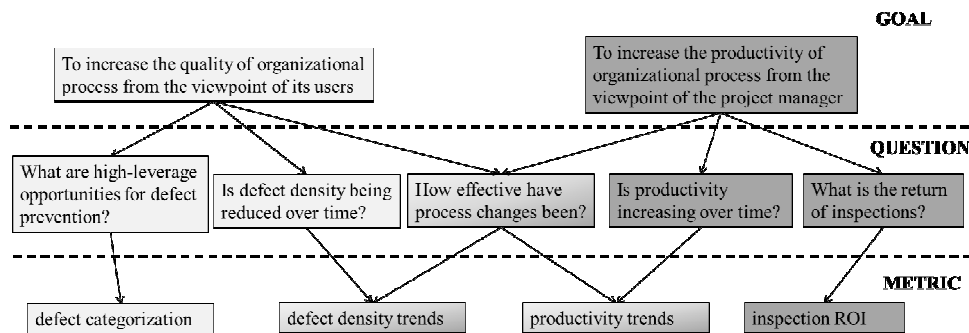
GOAL

To increase the quality of organizational process from the viewpoint of its users

To increase the productivity of organizational process from the viewpoint of the project manager

QUESTION

What are high-leverage opportunities for defect prevention?

Is defect density being reduced over time?

How effective have process changes been?

Is productivity increasing over time?

What is the return of inspections?

METRIC

defect categorization

defect density trends

productivity trends

inspection ROI